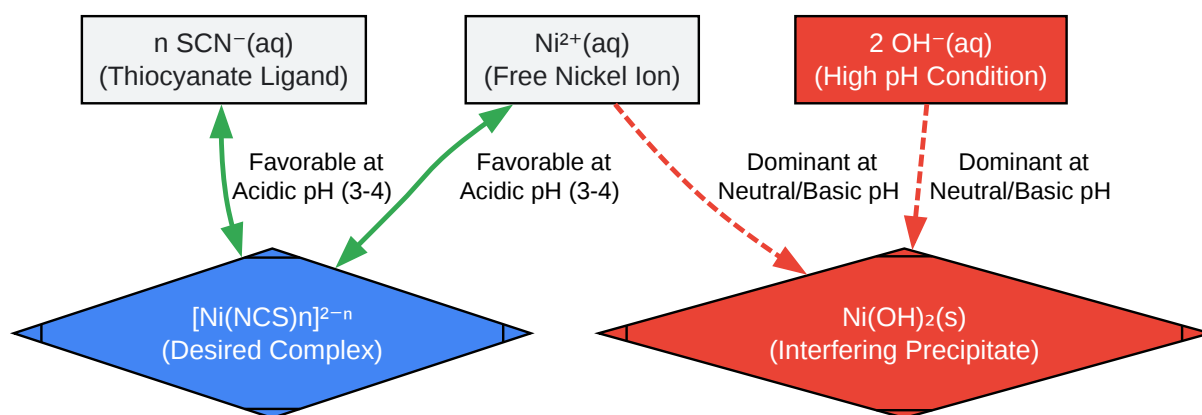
n SCN⁻(aq)
(Thiocyanate Ligand)

$Ni^{2+}$(aq)
(Free Nickel Ion)

2 OH⁻(aq)
(High pH Condition)

Favorable at
Acidic pH (3-4)

Favorable at
Acidic pH (3-4)

Dominant at
Neutral/Basic pH

Dominant at
Neutral/Basic pH

$[Ni(NCS)n]^{2-n}$
(Desired Complex)

$Ni(OH)_2$(s)
(Interfering Precipitate)